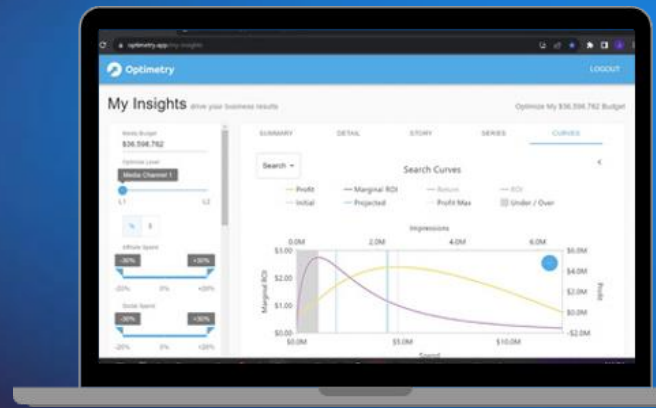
optimetry.app/my-insights

Optimetry

LOGOUT

My Insights drive your business results

Optimize My $36,596,762 Budget

Media Budget
$36,596,762

Optimize Level

Media Channel 1

1.1

1.2

%

$

Affiliate Spend

-30%

+30%

-20%

0%

+20%

Social Spend

-30%

+30%

-20%

0%

+20%

SUMMARY

DETAIL

STORY

SERIES

CURVES

Search

Search Curves

Profit

Marginal ROI

Return

ROI

Initial

Projected

Profit Max

Under / Over

Impressions

0.0M

2.0M

4.0M

6.0M

$3.00

$2.00

$1.00

$0.00

Marginal ROI

$6.0M

$4.0M

$2.0M

$0.0M

-$2.0M

Profit

$0.0M

$5.0M

$10.0M

Spend